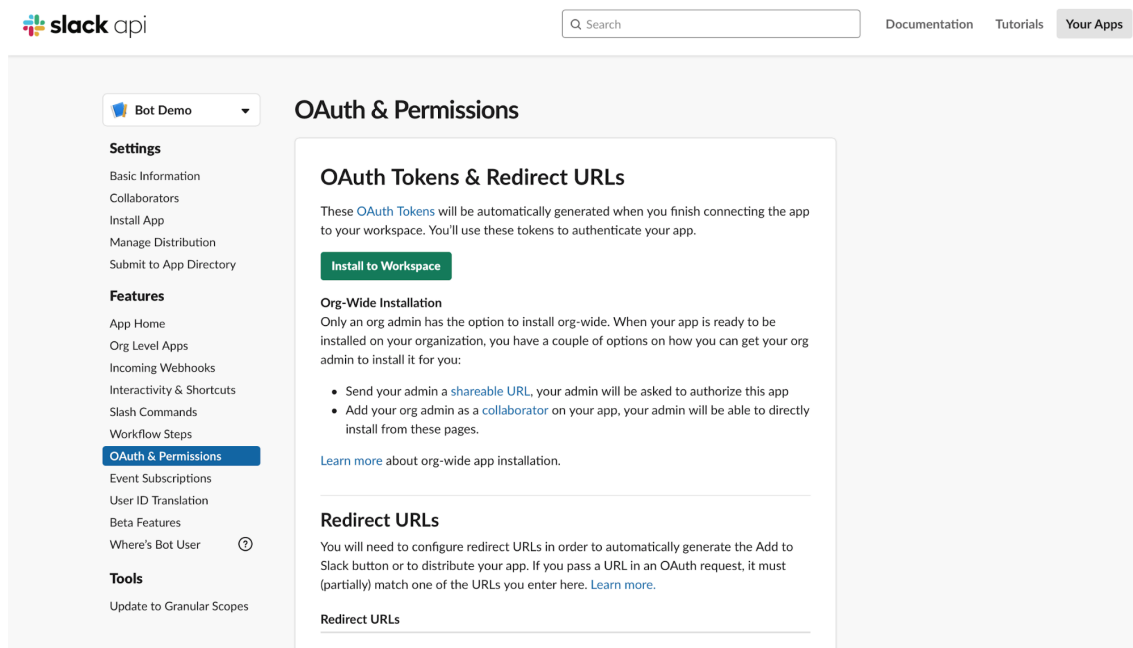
slack api

Search

Documentation Tutorials Your Apps

Bot Demo

Settings

Basic Information
Collaborators
Install App
Manage Distribution
Submit to App Directory

Features

App Home
Org Level Apps
Incoming Webhooks
Interactivity & Shortcuts
Slash Commands
Workflow Steps
OAuth & Permissions
Event Subscriptions
User ID Translation
Beta Features
Where's Bot User

Tools

Update to Granular Scopes

OAuth & Permissions

OAuth Tokens & Redirect URLs

These OAuth Tokens will be automatically generated when you finish connecting the app to your workspace. You'll use these tokens to authenticate your app.

Install to Workspace

Org-Wide Installation
Only an org admin has the option to install org-wide. When your app is ready to be installed on your organization, you have a couple of options on how you can get your org admin to install it for you:

- Send your admin a shareable URL, your admin will be asked to authorize this app
- Add your org admin as a collaborator on your app, your admin will be able to directly install from these pages.

Learn more about org-wide app installation.

Redirect URLs

You will need to configure redirect URLs in order to automatically generate the Add to Slack button or to distribute your app. If you pass a URL in an OAuth request, it must (partially) match one of the URLs you enter here. Learn more.

Redirect URLs